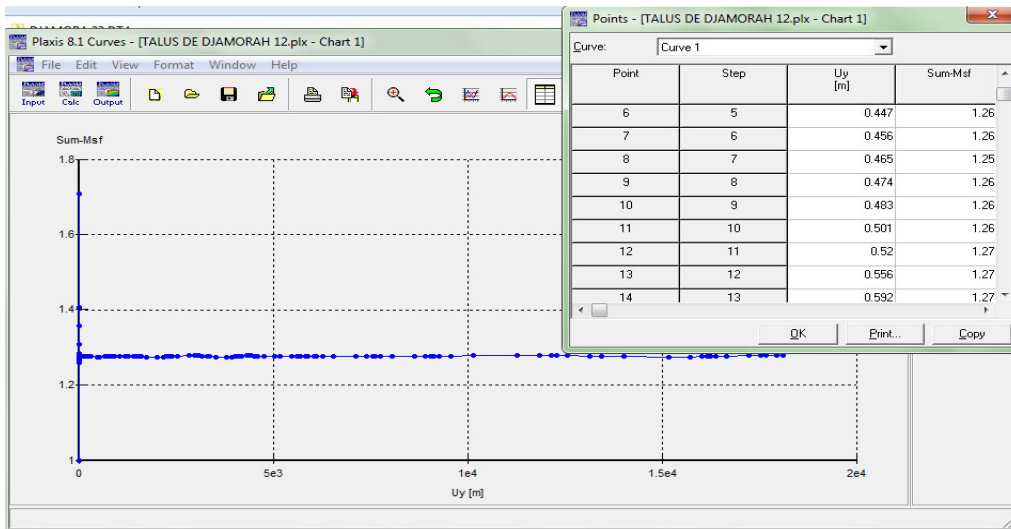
Plaxis 8.1 Curves - [TALUS DE DJAMORAH 12.plx - Chart 1]

File Edit View Format Window Help

Input Calc Output

Sum-Msf

1.8

1.6

1.4

1.2

1

0

5e3

1e4

1.5e4

2e4

Uy [m]

Points - [TALUS DE DJAMORAH 12.plx - Chart 1]

Curve: Curve 1

| Point | Step | Uy [m] | Sum-Msf |
|---|---|---|---|
| 6 | 5 | 0.447 | 1.26 |
| 7 | 6 | 0.456 | 1.26 |
| 8 | 7 | 0.465 | 1.25 |
| 9 | 8 | 0.474 | 1.26 |
| 10 | 9 | 0.483 | 1.26 |
| 11 | 10 | 0.501 | 1.26 |
| 12 | 11 | 0.52 | 1.27 |
| 13 | 12 | 0.556 | 1.27 |
| 14 | 13 | 0.592 | 1.27 |

OK Print... Copy